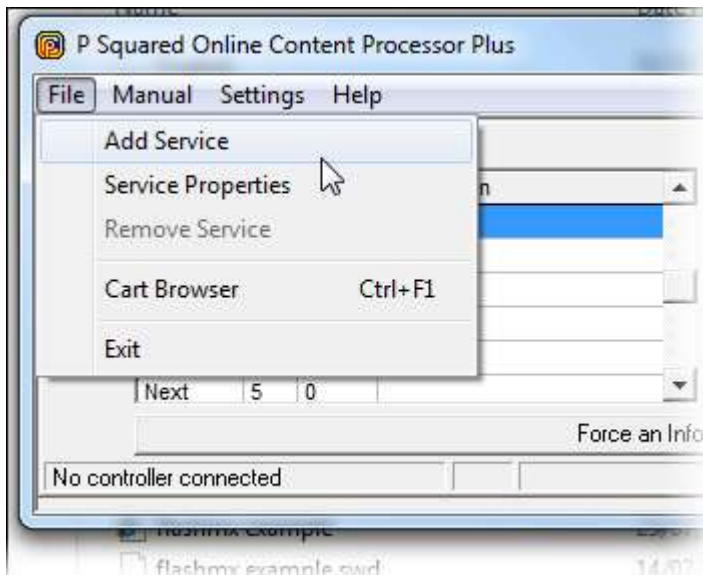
P Squared Online Content Processor Plus

File Manual Settings Help

Add Service
Service Properties
Remove Service
Cart Browser Ctrl+F1
Exit

n

Next 5 0

Force an Info

No controller connected

flashmx example

flashmx example.swd